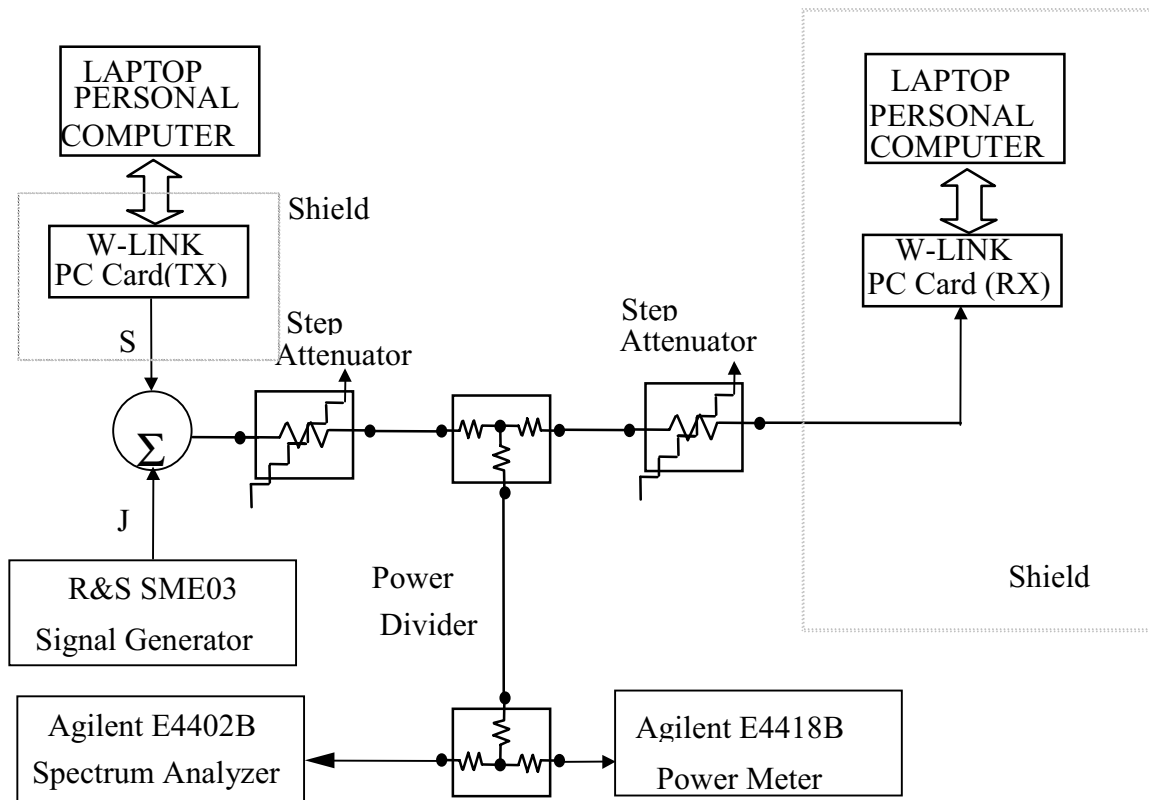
LAPTOP PERSONAL COMPUTER

Shield

W-LINK PC Card(TX)

S

Step Attenuator

$\Sigma$

J

R&S SME03 Signal Generator

Power Divider

Step Attenuator

LAPTOP PERSONAL COMPUTER

W-LINK PC Card (RX)

Shield

Agilent E4402B Spectrum Analyzer

Agilent E4418B Power Meter